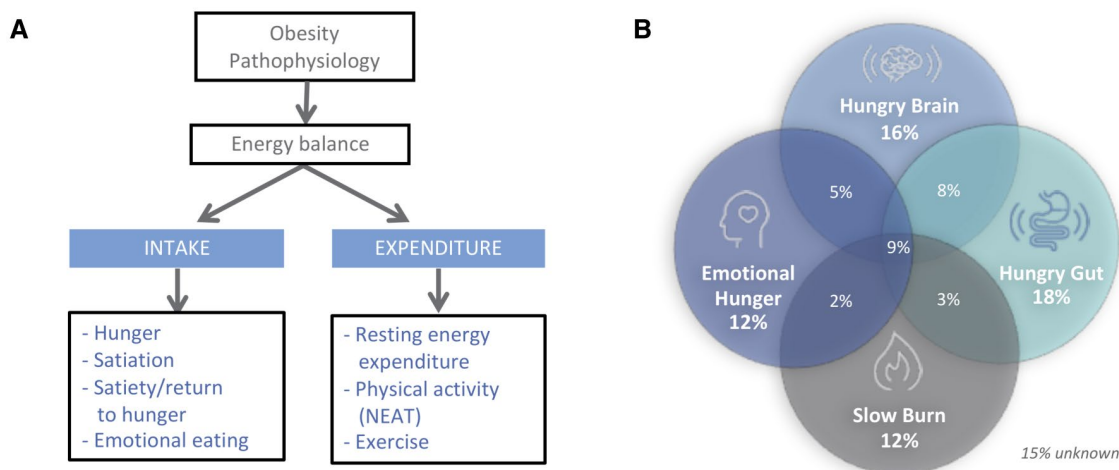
A

Obesity Pathophysiology

Energy balance

INTAKE

EXPENDITURE

- Hunger
- Satiation
- Satiety/return to hunger
- Emotional eating

- Resting energy expenditure
- Physical activity (NEAT)
- Exercise

B

Hungry Brain
16%

Emotional Hunger
12%

Hungry Gut
18%

Slow Burn
12%

5%

8%

9%

2%

3%

15% unknown